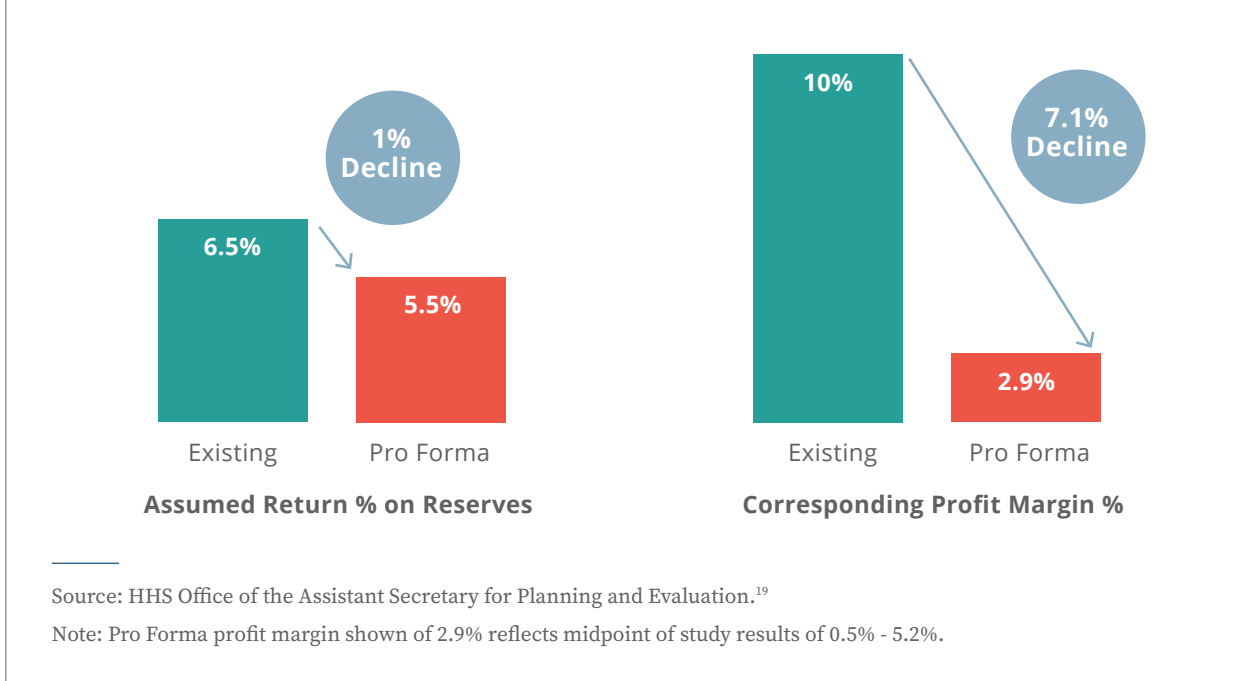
1% Decline

6.5%

5.5%

Existing

Pro Forma

Assumed Return % on Reserves

10%

7.1% Decline

2.9%

Existing

Pro Forma

Corresponding Profit Margin %

Source: HHS Office of the Assistant Secretary for Planning and Evaluation.$^{19}$

Note: Pro Forma profit margin shown of 2.9% reflects midpoint of study results of 0.5% - 5.2%.